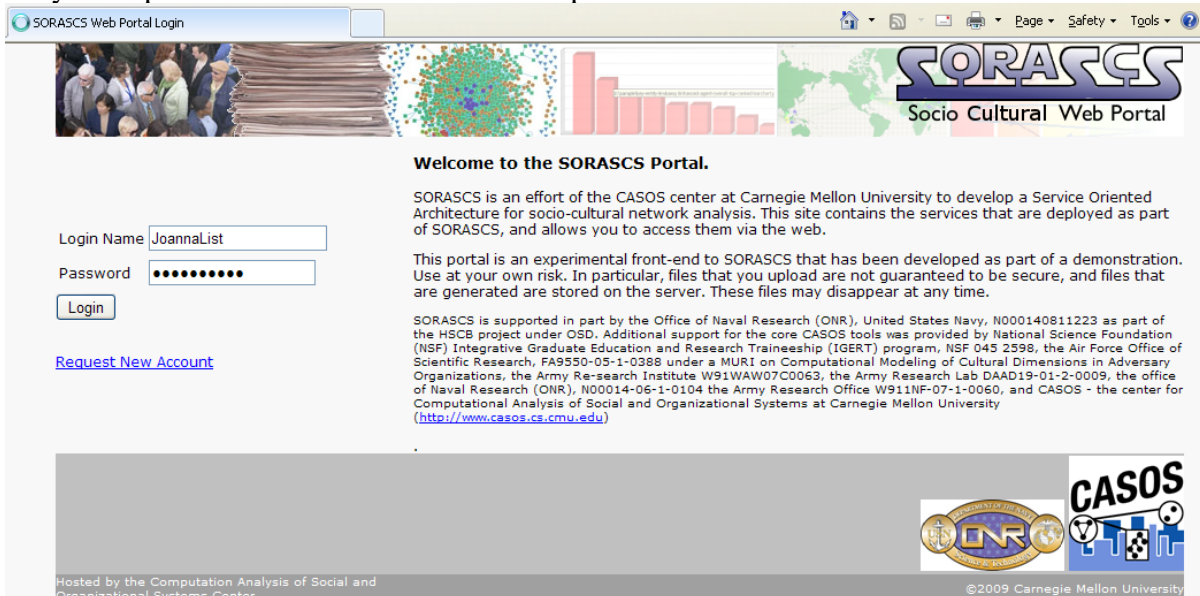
SORASCS Web Portal Login

Page ▾ Safety ▾ Tools ▾

SORASCS
Socio Cultural Web Portal

Welcome to the SORASCS Portal.

SORASCS is an effort of the CASOS center at Carnegie Mellon University to develop a Service Oriented Architecture for socio-cultural network analysis. This site contains the services that are deployed as part of SORASCS, and allows you to access them via the web.

This portal is an experimental front-end to SORASCS that has been developed as part of a demonstration. Use at your own risk. In particular, files that you upload are not guaranteed to be secure, and files that are generated are stored on the server. These files may disappear at any time.

SORASCS is supported in part by the Office of Naval Research (ONR), United States Navy, N000140811223 as part of the HSCB project under OSD. Additional support for the core CASOS tools was provided by National Science Foundation (NSF) Integrative Graduate Education and Research Traineeship (IGERT) program, NSF 045 2598, the Air Force Office of Scientific Research, FA9550-05-1-0388 under a MURI on Computational Modeling of Cultural Dimensions in Adversary Organizations, the Army Re-search Institute W91WAW07C0063, the Army Research Lab DAAD19-01-2-0009, the office of Naval Research (ONR), N00014-06-1-0104 the Army Research Office W911NF-07-1-0060, and CASOS - the center for Computational Analysis of Social and Organizational Systems at Carnegie Mellon University (http://www.casos.cs.cmu.edu)

.

Login Name JoannaList
Password ••••••••••
Login

Request New Account

ONR
CASOS

Hosted by the Computation Analysis of Social and Organizational Systems Center

©2009 Carnegie Mellon University